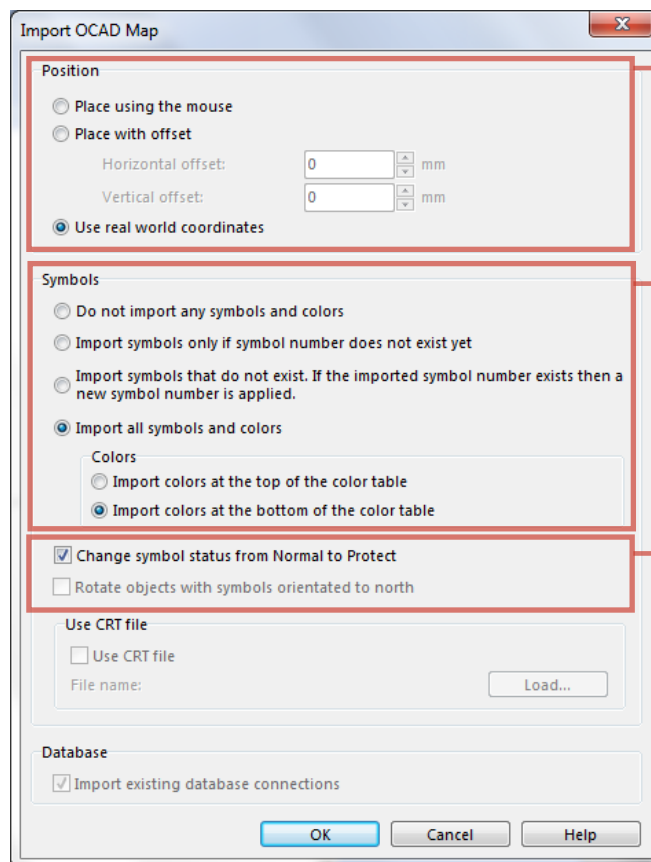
Import OCAD Map

Position
Place using the mouse
Place with offset
Horizontal offset: 0 mm
Vertical offset: 0 mm
Use real world coordinates

Symbols
Do not import any symbols and colors
Import symbols only if symbol number does not exist yet
Import symbols that do not exist. If the imported symbol number exists then a new symbol number is applied.
Import all symbols and colors
Colors
Import colors at the top of the color table
Import colors at the bottom of the color table

Change symbol status from Normal to Protect
Rotate objects with symbols orientated to north

Use CRT file
Use CRT file
File name:
Load...

Database
Import existing database connections

OK
Cancel
Help